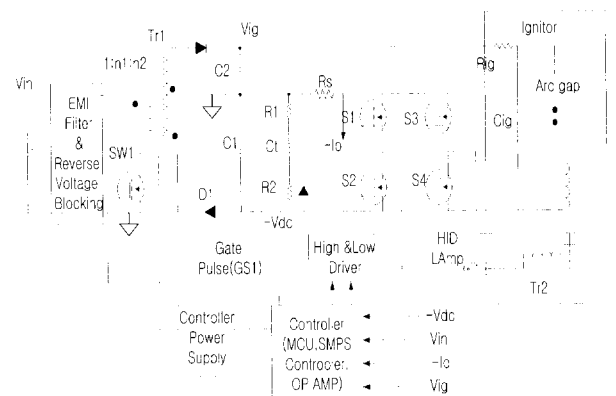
Tr1

Vig

1:n1:n2

Ignitor

Vin

EMI Filter & Reverse Voltage Blocking

C2

Rs

Rig

Arc gap

R1

S1

S3

SW1

C1

Ct

-Io

Cig

D1

R2

S2

S4

-Vdc

Gate Pulse(GS1)

Hign &Low Driver

HID LAmp

Tr2

Controller Power Supply

Controler (MCU,SMPS Controcer, OP AMP)

-Vdc

Vin

-Io

Vig